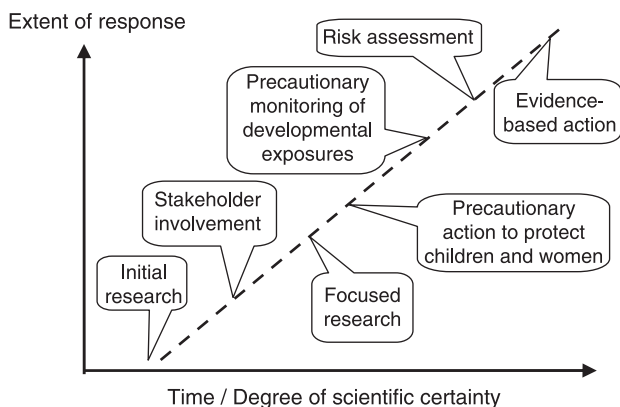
Extent of response

Risk assessment

Precautionary monitoring of developmental exposures

Evidence-based action

Stakeholder involvement

Precautionary action to protect children and women

Initial research

Focused research

Time / Degree of scientific certainty